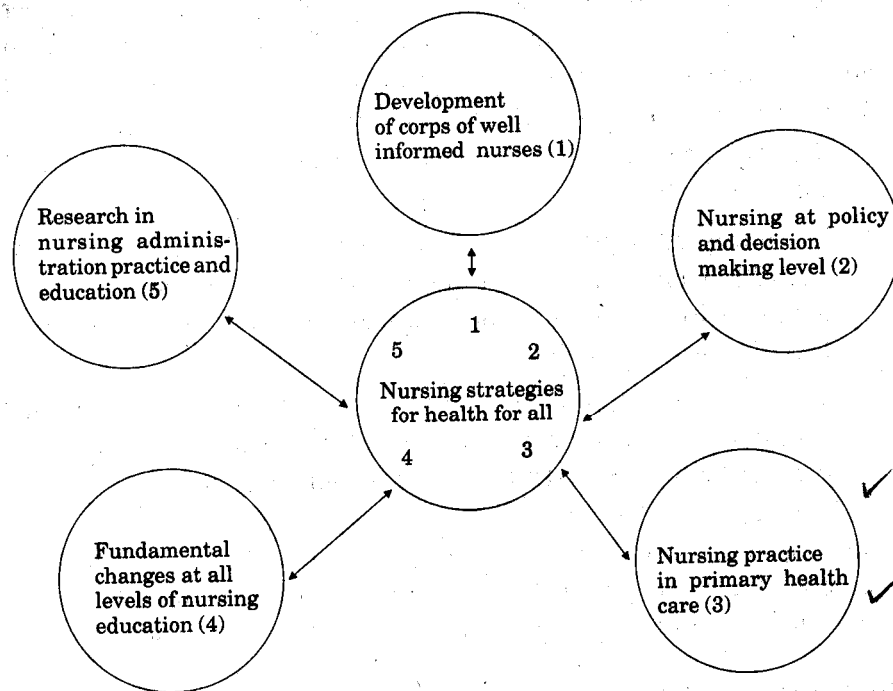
Development of corps of well informed nurses (1)

Research in nursing administration practice and education (5)

Nursing at policy and decision making level (2)

1
5
2
Nursing strategies for health for all
4
3

Fundamental changes at all levels of nursing education (4)

Nursing practice in primary health care (3)